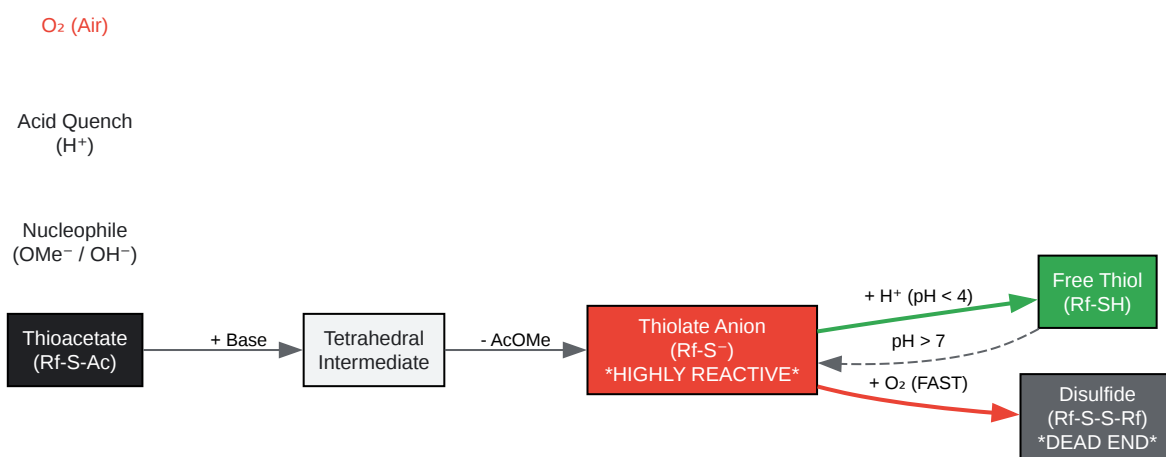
$O_2$ (Air)

Acid Quench ($H^+$)

Nucleophile ($OMe^-$ / $OH^-$)

Thioacetate (Rf-S-Ac)

+ Base

Tetrahedral Intermediate

- AcOMe

Thiolate Anion (Rf-$S^-$) *HIGHLY REACTIVE*

+ $H^+$ (pH < 4)

Free Thiol (Rf-SH)

pH > 7

+ $O_2$ (FAST)

Disulfide (Rf-S-S-Rf) *DEAD END*